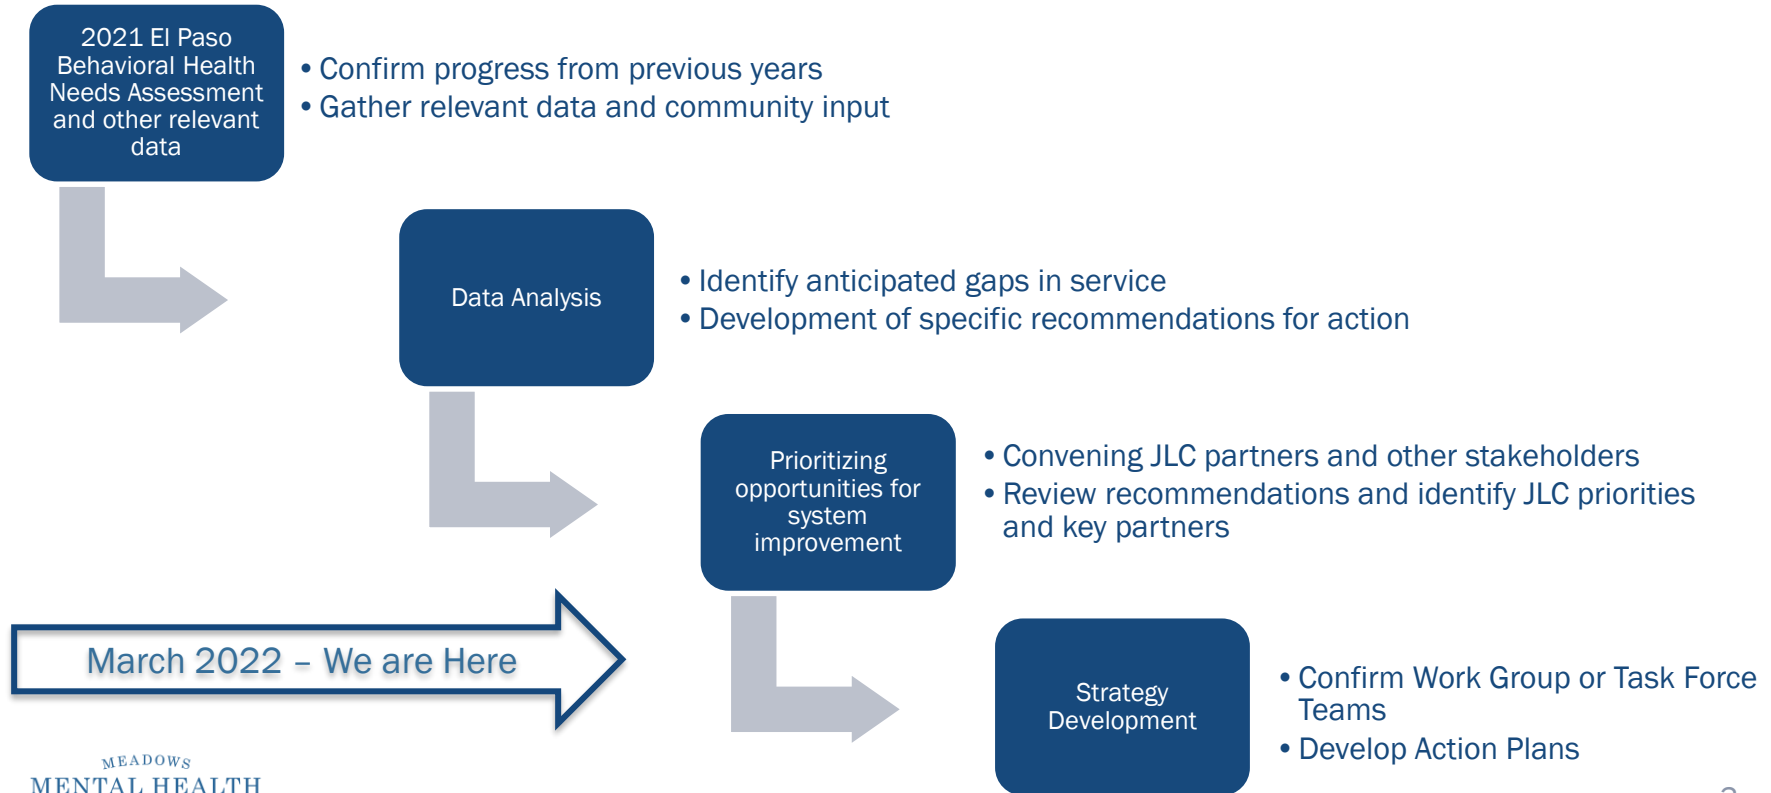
2021 El Paso Behavioral Health Needs Assessment and other relevant data

• Confirm progress from previous years
• Gather relevant data and community input

Data Analysis

• Identify anticipated gaps in service
• Development of specific recommendations for action

Prioritizing opportunities for system improvement

• Convening JLC partners and other stakeholders
• Review recommendations and identify JLC priorities and key partners

March 2022 – We are Here

Strategy Development

• Confirm Work Group or Task Force Teams
• Develop Action Plans

MEADOWS
MENTAL HEALTH